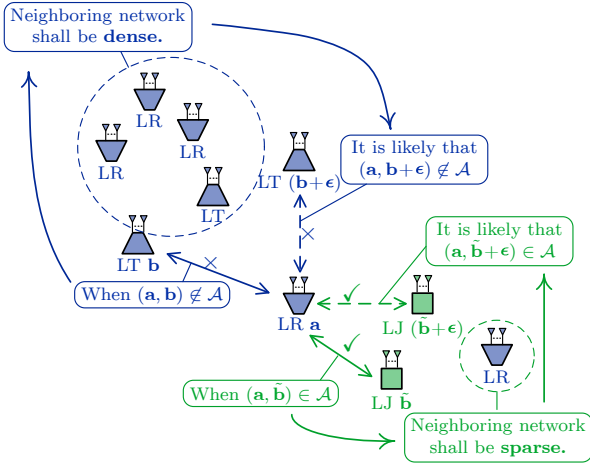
Neighboring network shall be **dense.**

LR

LR

LR

LT

It is likely that $(\mathbf{a}, \mathbf{b}+\boldsymbol{\epsilon}) \notin \mathcal{A}$

LT $(\mathbf{b}+\boldsymbol{\epsilon})$

LT $\mathbf{b}$

It is likely that $(\mathbf{a}, \tilde{\mathbf{b}}+\boldsymbol{\epsilon}) \in \mathcal{A}$

When $(\mathbf{a}, \mathbf{b}) \notin \mathcal{A}$

LR $\mathbf{a}$

LJ $(\tilde{\mathbf{b}}+\boldsymbol{\epsilon})$

LR

When $(\mathbf{a}, \tilde{\mathbf{b}}) \in \mathcal{A}$

LJ $\tilde{\mathbf{b}}$

Neighboring network shall be **sparse.**